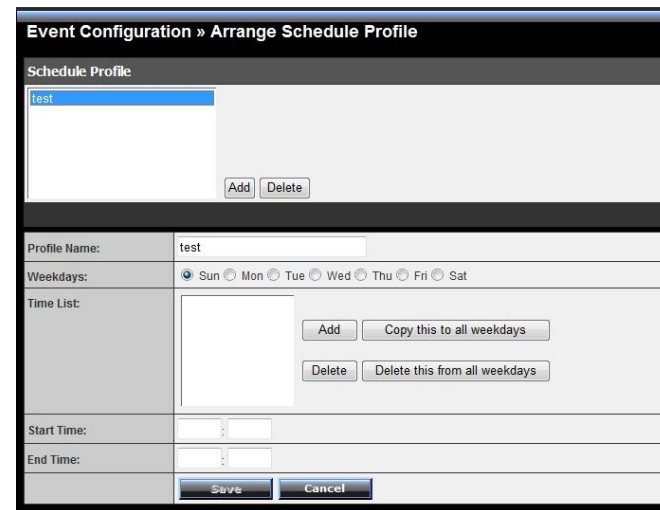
Event Configuration » Arrange Schedule Profile

Schedule Profile

test

Add Delete

| Profile Name: | test |
|---|---|
| Weekdays: | Sun Mon Tue Wed Thu Fri Sat |
| Time List: | Add Copy this to all weekdays Delete Delete this from all weekdays |
| Start Time: | : |
| End Time: | : |
| | Save Cancel |